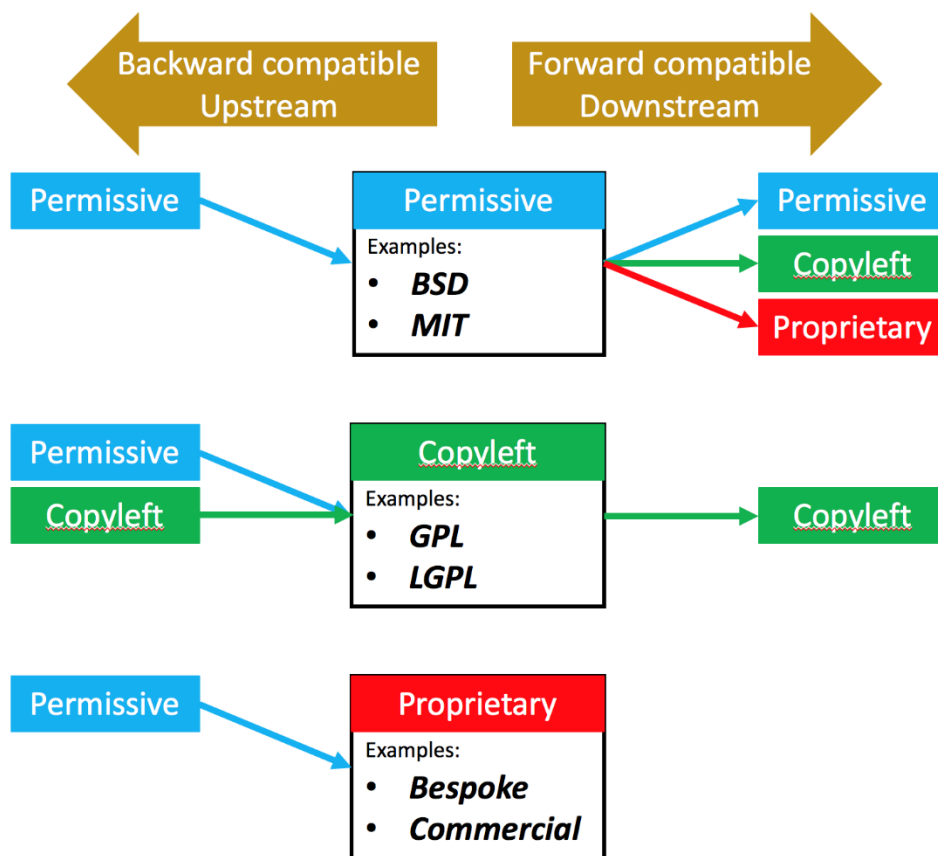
Backward compatible
Upstream

Forward compatible
Downstream

Permissive

Permissive
Examples:
- BSD
- MIT

Permissive
Copyleft
Proprietary

Permissive
Copyleft

Copyleft
Examples:
- GPL
- LGPL

Copyleft

Permissive

Proprietary
Examples:
- Bespoke
- Commercial